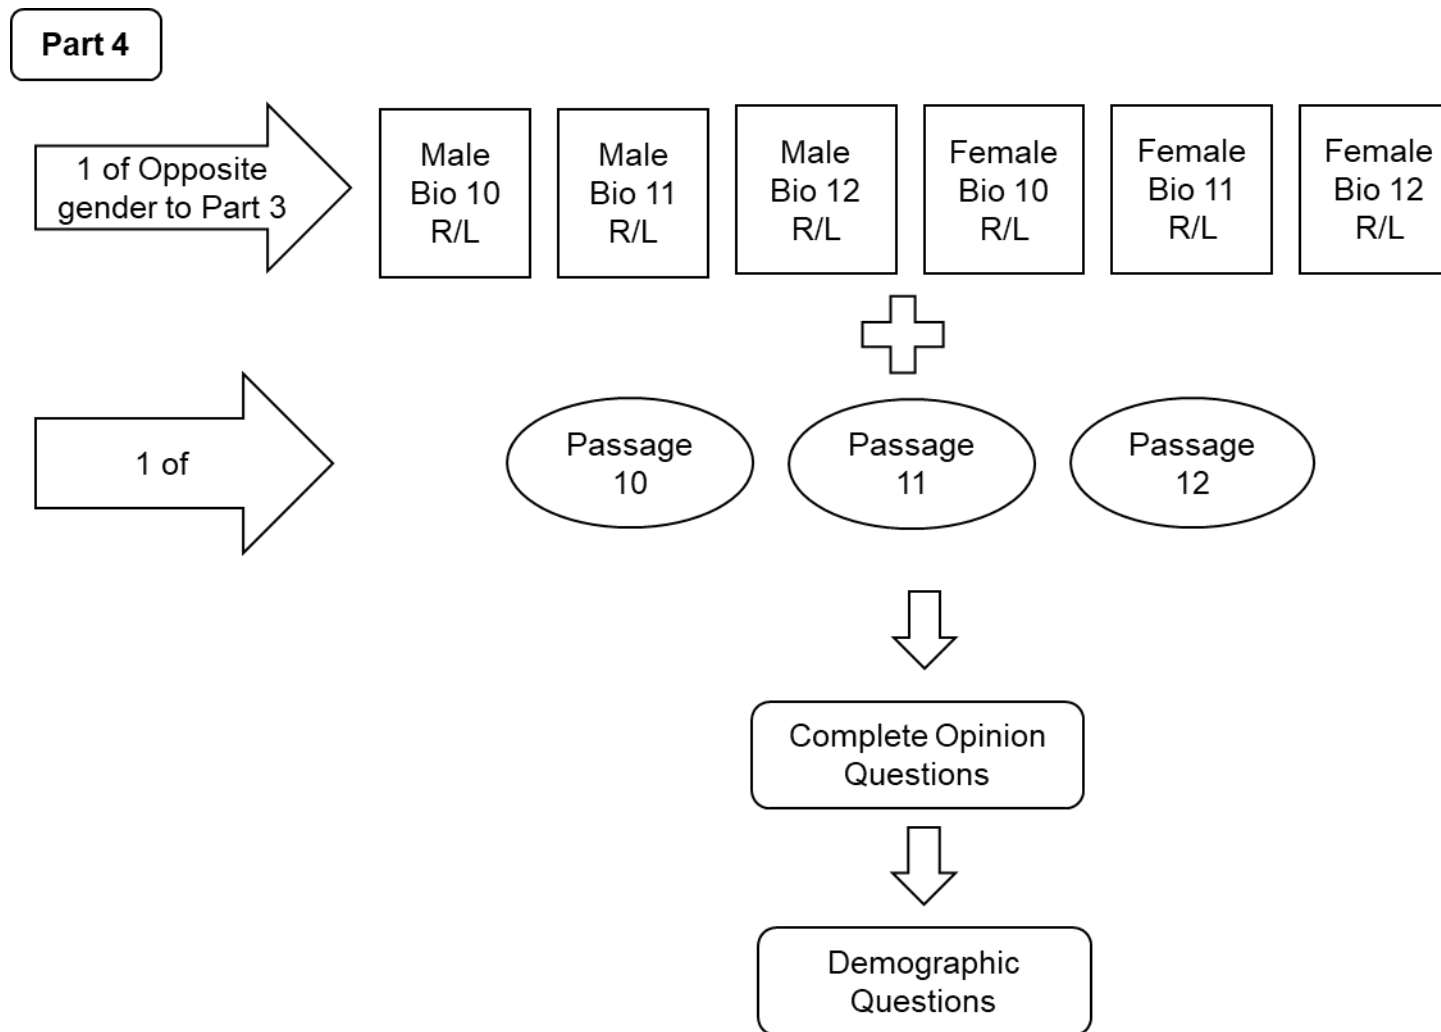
Part 4

1 of Opposite gender to Part 3

Male Bio 10 R/L

Male Bio 11 R/L

Male Bio 12 R/L

Female Bio 10 R/L

Female Bio 11 R/L

Female Bio 12 R/L

1 of

Passage 10

Passage 11

Passage 12

Complete Opinion Questions

Demographic Questions